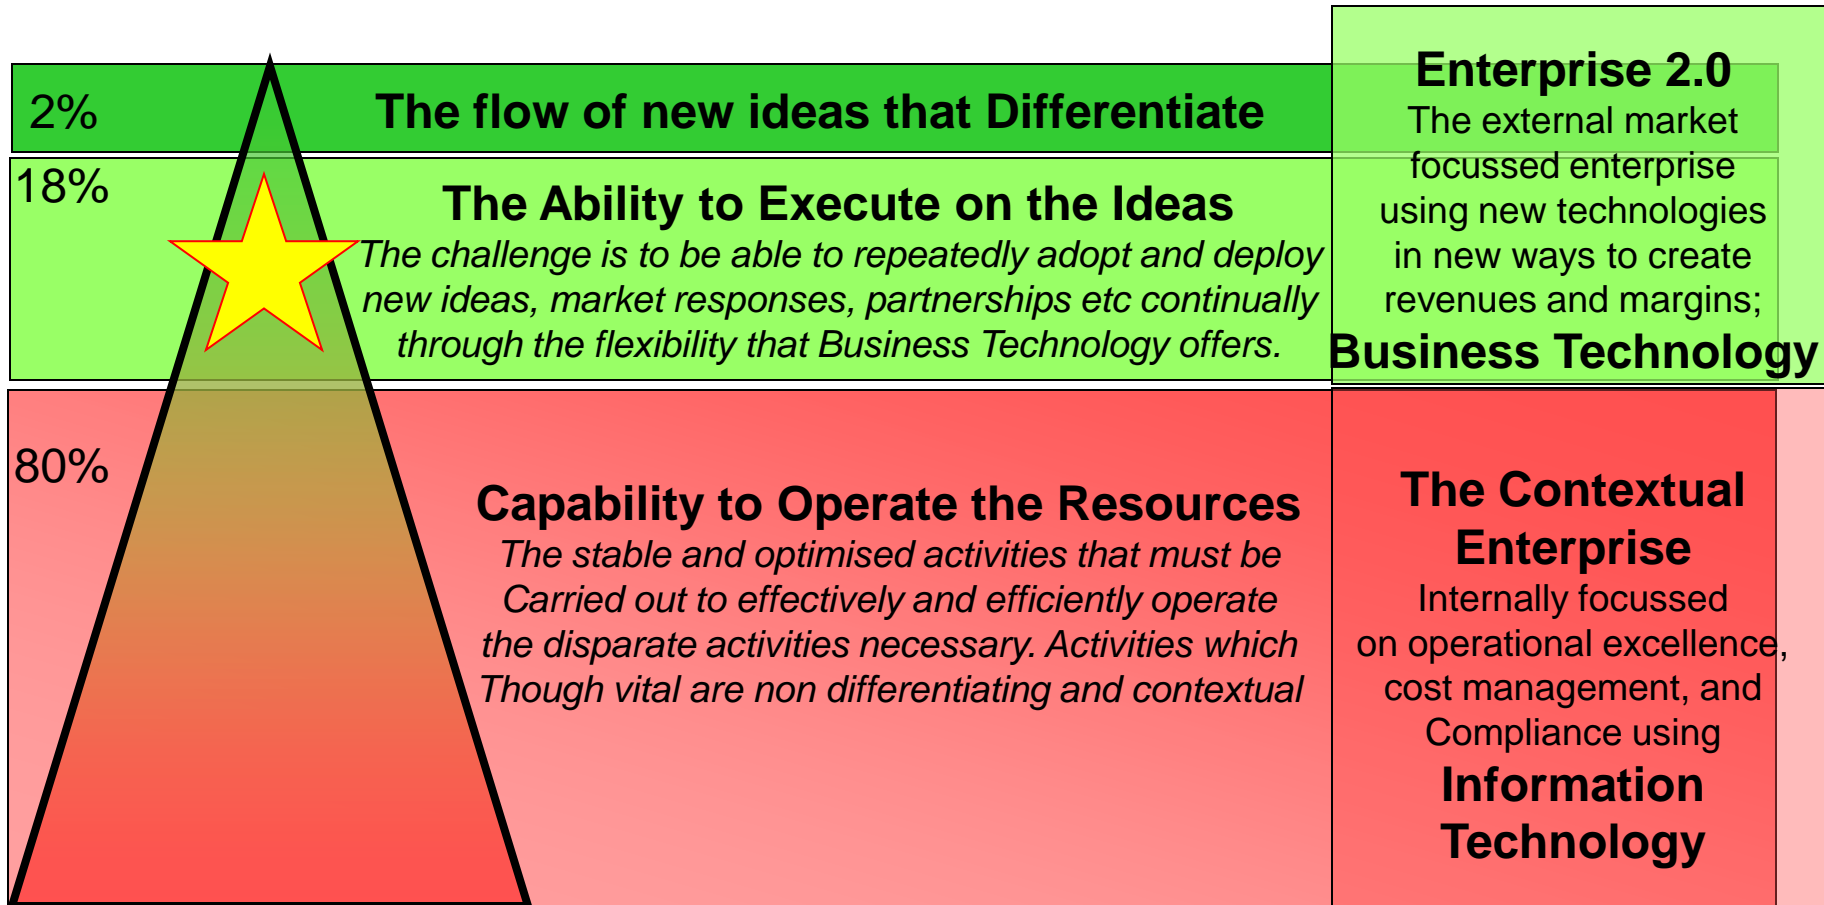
2%

The flow of new ideas that Differentiate

18%

The Ability to Execute on the Ideas

The challenge is to be able to repeatedly adopt and deploy new ideas, market responses, partnerships etc continually through the flexibility that Business Technology offers.

Enterprise 2.0

The external market focussed enterprise using new technologies in new ways to create revenues and margins;

Business Technology

80%

Capability to Operate the Resources

The stable and optimised activities that must be Carried out to effectively and efficiently operate the disparate activities necessary. Activities which Though vital are non differentiating and contextual

The Contextual Enterprise

Internally focussed on operational excellence, cost management, and Compliance using

Information Technology